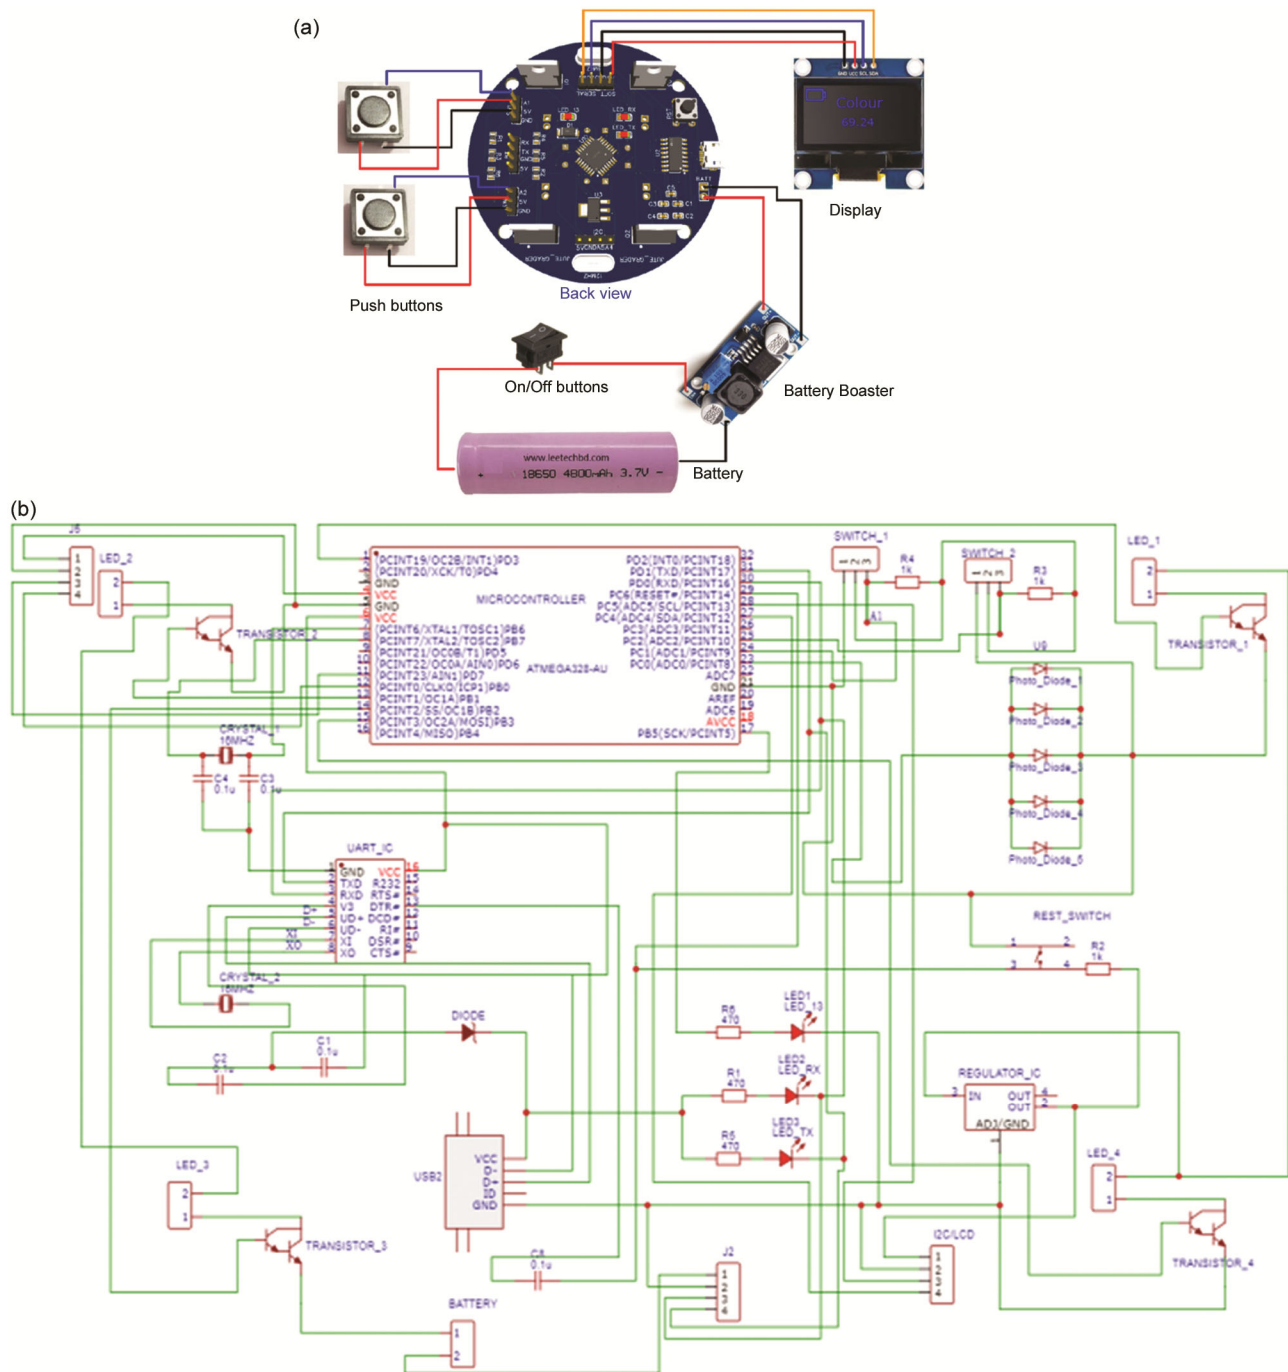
(a)

Push buttons

Back view

Colour
69.24

Display

On/Off buttons

Battery Boaster

www.leetechbd.com
18650 4800mAh 3.7V

Battery

(b)

J5
1
2
3
4

LED_2
2
1

TRANSISTOR_2

CRYSTAL_1
16MHZ

C4
0.1u

C3
0.1u

1 PCINT19/OC2B/INT1)PD3
2 PCINT20/XCK/T0)PD4
3 GND
4 VCC
5 GND
6 VCC
7 PCINT6/XTAL1/TOSC1)PB6
8 PCINT7/XTAL2/TOSC2)PB7
9 PCINT21/OC0B/T1)PD5
10 PCINT22/OC0A/AIN0)PD6
11 PCINT23/AIN1)PD7
12 PCINT0/CLKO/ICP1)PB0
13 PCINT1/OC1A)PB1
14 PCINT2/SS/OC1B)PB2
15 PCINT3/OC2A/MOSI)PB3
16 PCINT4/MISO)PB4

MICROCONTROLLER

ATMEGA328-AU

PD2(INT0/PCINT18) 32
PD1(TXD/PCINT17) 31
PD0(RXD/PCINT16) 30
PC6(RESET#/PCINT14) 29
PC5(ADC5/SCL/PCINT13) 28
PC4(ADC4/SDA/PCINT12) 27
PC3(ADC3/PCINT11) 26
PC2(ADC2/PCINT10) 25
PC1(ADC1/PCINT9) 24
PC0(ADC0/PCINT8) 23
ADC7 22
GND 21
AREF 20
ADC6 19
AVCC 18
PB5(SCK/PCINT5) 17

SWITCH_1

R4
1k

A1

SWITCH_2

R3
1k

U9

Photo_Diode_1
Photo_Diode_2
Photo_Diode_3
Photo_Diode_4
Photo_Diode_5

LED_1
2
1

TRANSISTOR_1

UART_IC
1 GND
2 TXD
3 RXD
4 V3
5 UD+
6 UD-
7 XI
8 XO
VCC 16
R232 15
RTS# 14
DTR# 13
DCD# 12
RI# 11
DSR# 10
CTS# 9

D+
D-
XI
XO

CRYSTAL_2
16MHZ

C1
0.1u

C2
0.1u

DIODE

REST_SWITCH
1 2
3 4

R2
1k

R6
470

LED1
LED_13

R1
470

LED2
LED_RX

R5
470

LED3
LED_TX

REGULATOR_IC
3 IN
OUT 4
OUT 2
ADJ/GND

LED_3
2
1

TRANSISTOR_3

USB2
VCC
D-
D+
ID
GND

C5
0.1u

J2
1
2
3
4

I2C/LCD
1
2
3
4

LED_4
2
1

TRANSISTOR_4

BATTERY
1
2